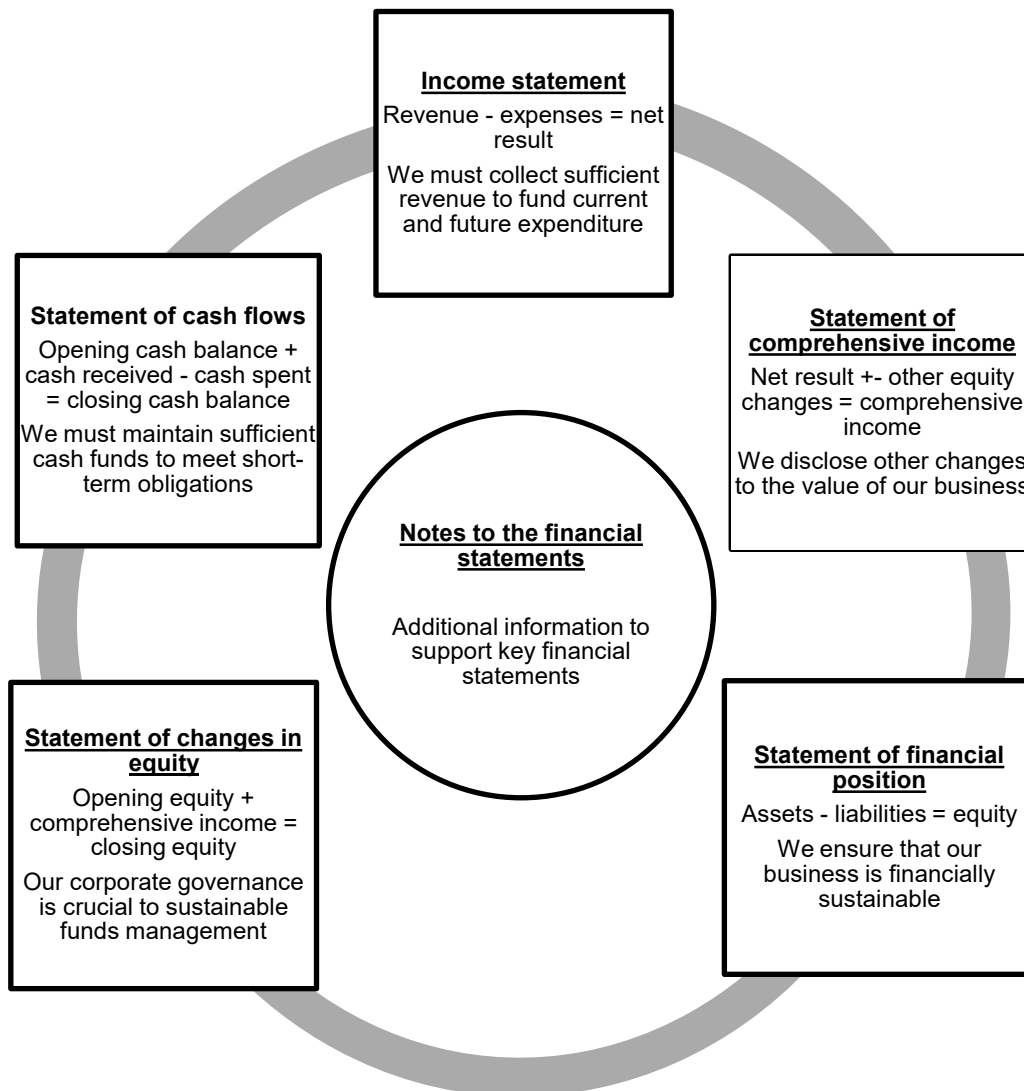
**Income statement**

Revenue - expenses = net result

We must collect sufficient revenue to fund current and future expenditure

**Statement of comprehensive income**

Net result +- other equity changes = comprehensive income

We disclose other changes to the value of our business

**Statement of financial position**

Assets - liabilities = equity

We ensure that our business is financially sustainable

**Statement of changes in equity**

Opening equity + comprehensive income = closing equity

Our corporate governance is crucial to sustainable funds management

**Statement of cash flows**

Opening cash balance + cash received - cash spent = closing cash balance

We must maintain sufficient cash funds to meet short-term obligations

**Notes to the financial statements**

Additional information to support key financial statements